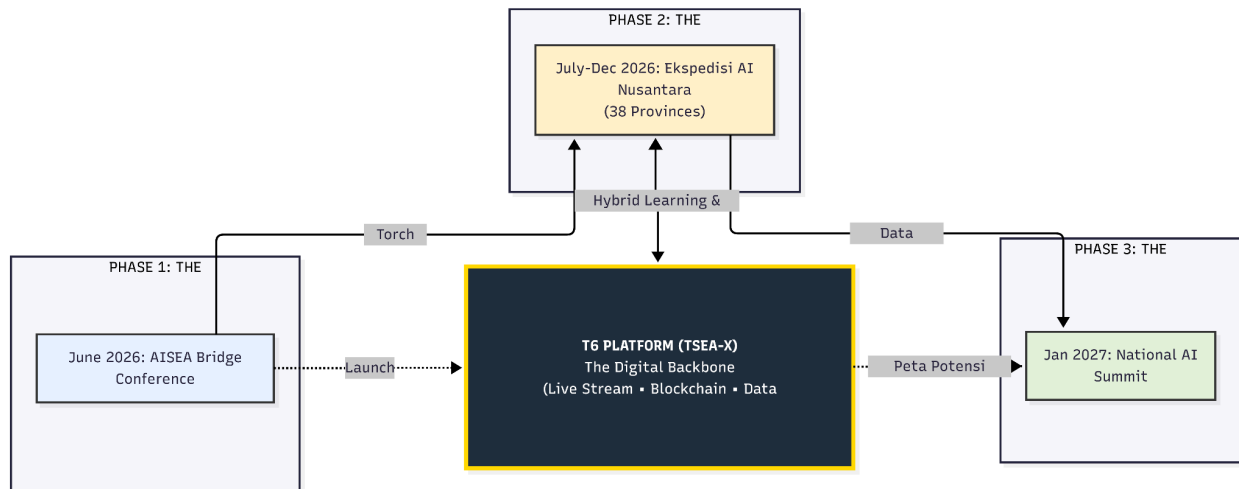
PHASE 2: THE

July-Dec 2026: Ekspedisi AI Nusantara
(38 Provinces)

Hybrid Learning &

Torch

Data

PHASE 1: THE

PHASE 3: THE

June 2026: AISEA Bridge Conference

Launch

T6 PLATFORM (TSEA-X)
The Digital Backbone
(Live Stream ▪ Blockchain ▪ Data

Peta Potensi

Jan 2027: National AI Summit